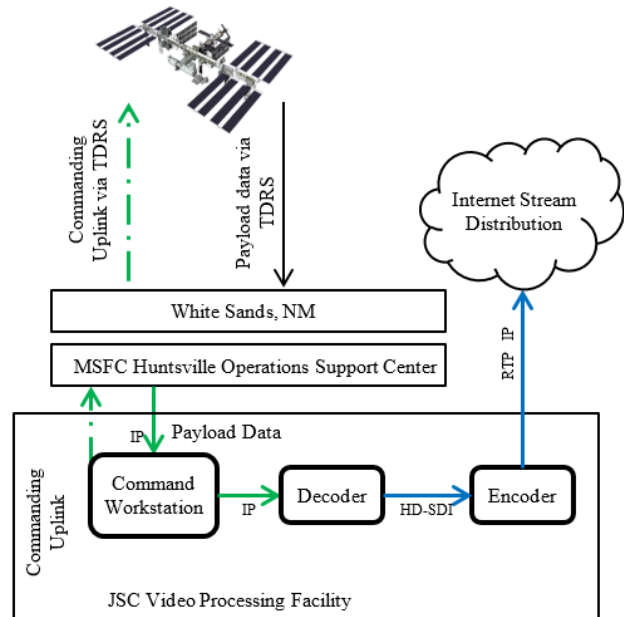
Commanding Uplink via TDRS

Payload data via TDRS

Internet Stream Distribution

White Sands, NM

MSFC Huntsville Operations Support Center

RTP IP

IP

Payload Data

Commanding Uplink

Command Workstation

IP

Decoder

HD-SDI

Encoder

JSC Video Processing Facility